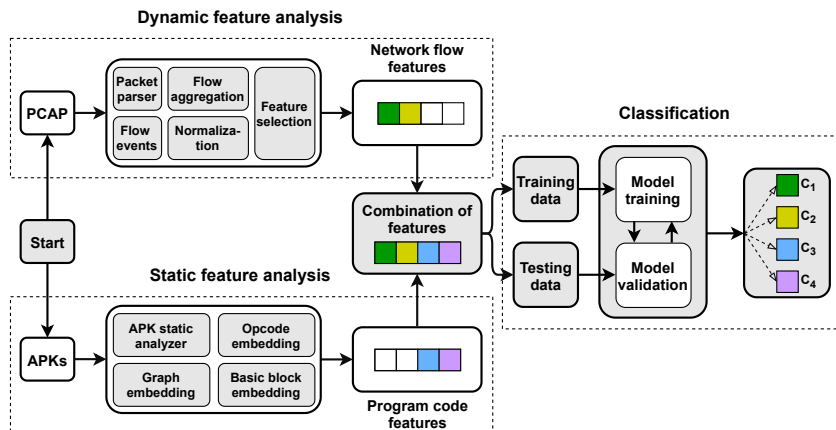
Dynamic feature analysis

PCAP

Packet parser

Flow aggregation

Flow events

Normalization

Feature selection

Network flow features

Start

Combination of features

Classification

Training data

Testing data

Model training

Model validation

$C_1$

$C_2$

$C_3$

$C_4$

Static feature analysis

APKs

APK static analyzer

Opcode embedding

Graph embedding

Basic block embedding

Program code features